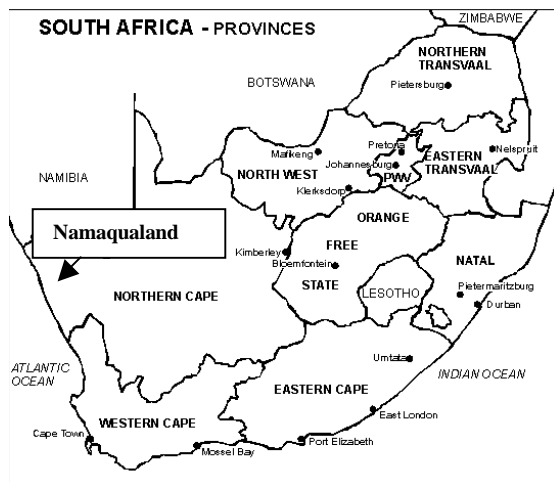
SOUTH AFRICA - PROVINCES

ZIMBABWE

NORTHERN TRANSVAAL

Pietersburg

BOTSWANA

NAMIBIA

Mafikeng

NORTH WEST

Pretoria

Johannesburg

PWV

EASTERN TRANSVAAL

Nelspruit

Klerksdorp

Namaqualand

ORANGE

FREE

STATE

Kimberley

Bloemfontein

LESOTHO

NATAL

Pietermaritzburg

Durban

NORTHERN CAPE

ATLANTIC OCEAN

Umtata

INDIAN OCEAN

EASTERN CAPE

East London

WESTERN CAPE

Cape Town

Mossel Bay

Port Elizabeth